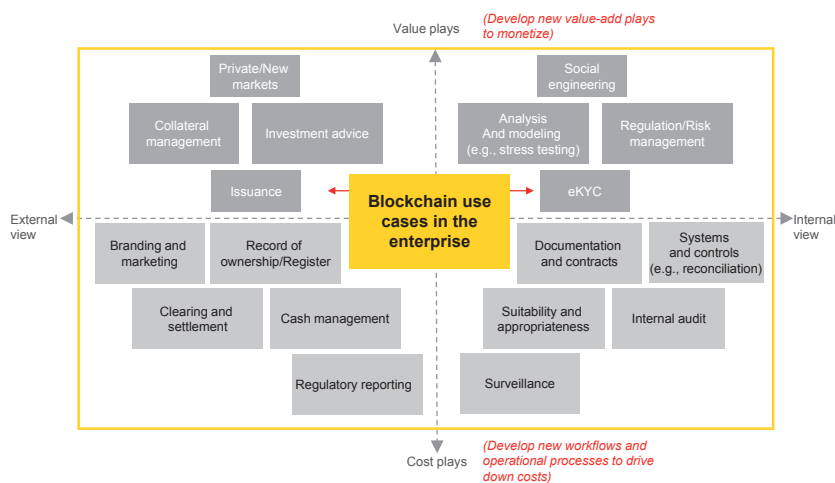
Value plays

(Develop new value-add plays to monetize)

Private/New markets

Collateral management

Investment advice

Issuance

Social engineering

Analysis And modeling (e.g., stress testing)

Regulation/Risk management

eKYC

Blockchain use cases in the enterprise

External view

Internal view

Branding and marketing

Record of ownership/Register

Clearing and settlement

Cash management

Regulatory reporting

Documentation and contracts

Systems and controls (e.g., reconciliation)

Suitability and appropriateness

Internal audit

Surveillance

Cost plays

(Develop new workflows and operational processes to drive down costs)